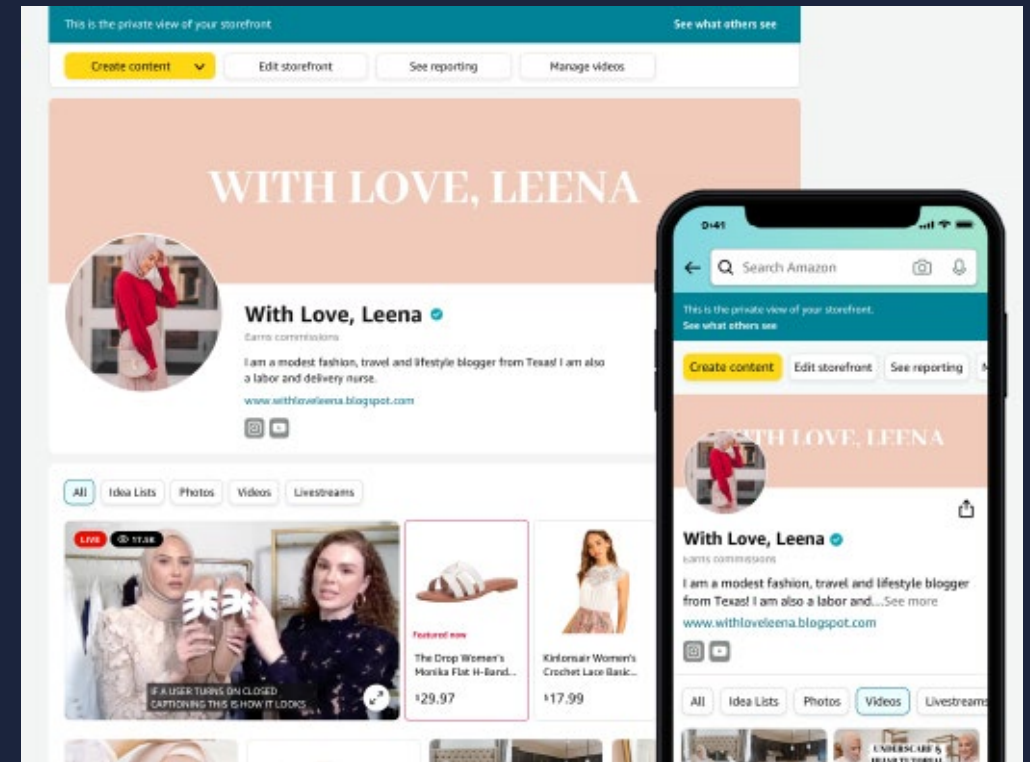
This is the private view of your storefront

See what others see

Create content

Edit storefront

See reporting

Manage videos

WITH LOVE, LEENA

With Love, Leena

Earns commissions

I am a modest fashion, travel and lifestyle blogger from Texas! I am also a labor and delivery nurse.

www.withloveleena.blogspot.com

All

Idea Lists

Photos

Videos

Livestreams

LIVE

17.5K

IF A USER TURNS ON CLOSED CAPTIONING THIS IS HOW IT LOOKS

Featured now

The Drop Women's Monika Flat H-Band...

$29.97

Kinlonsair Women's Crochet Lace Basic...

$17.99

9:41

Search Amazon

This is the private view of your storefront.

See what others see

Create content

Edit storefront

See reporting

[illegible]TH LOVE, LEENA

With Love, Leena

Earns commissions

I am a modest fashion, travel and lifestyle blogger from Texas! I am also a labor and...See more

www.withloveleena.blogspot.com

All

Idea Lists

Photos

Videos

Livestreams

UNDERSCARF & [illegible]